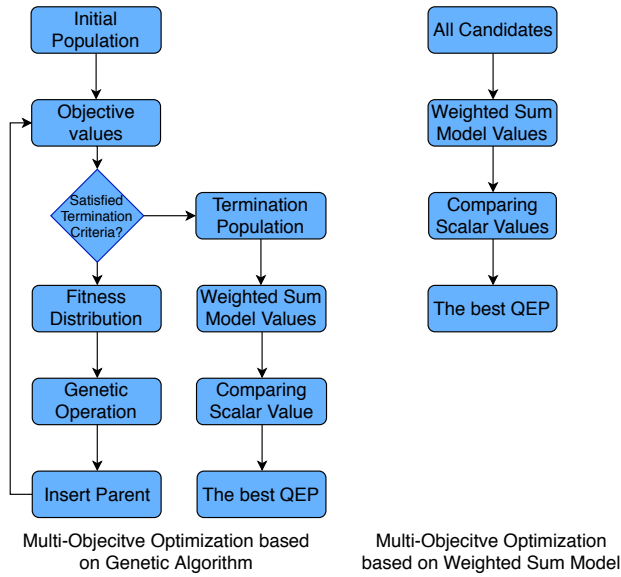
Initial Population

Objective values

Satisfied Termination Criteria?

Termination Population

Fitness Distribution

Weighted Sum Model Values

Genetic Operation

Comparing Scalar Value

Insert Parent

The best QEP

Multi-Objecitve Optimization based on Genetic Algorithm

All Candidates

Weighted Sum Model Values

Comparing Scalar Values

The best QEP

Multi-Objecitve Optimization based on Weighted Sum Model